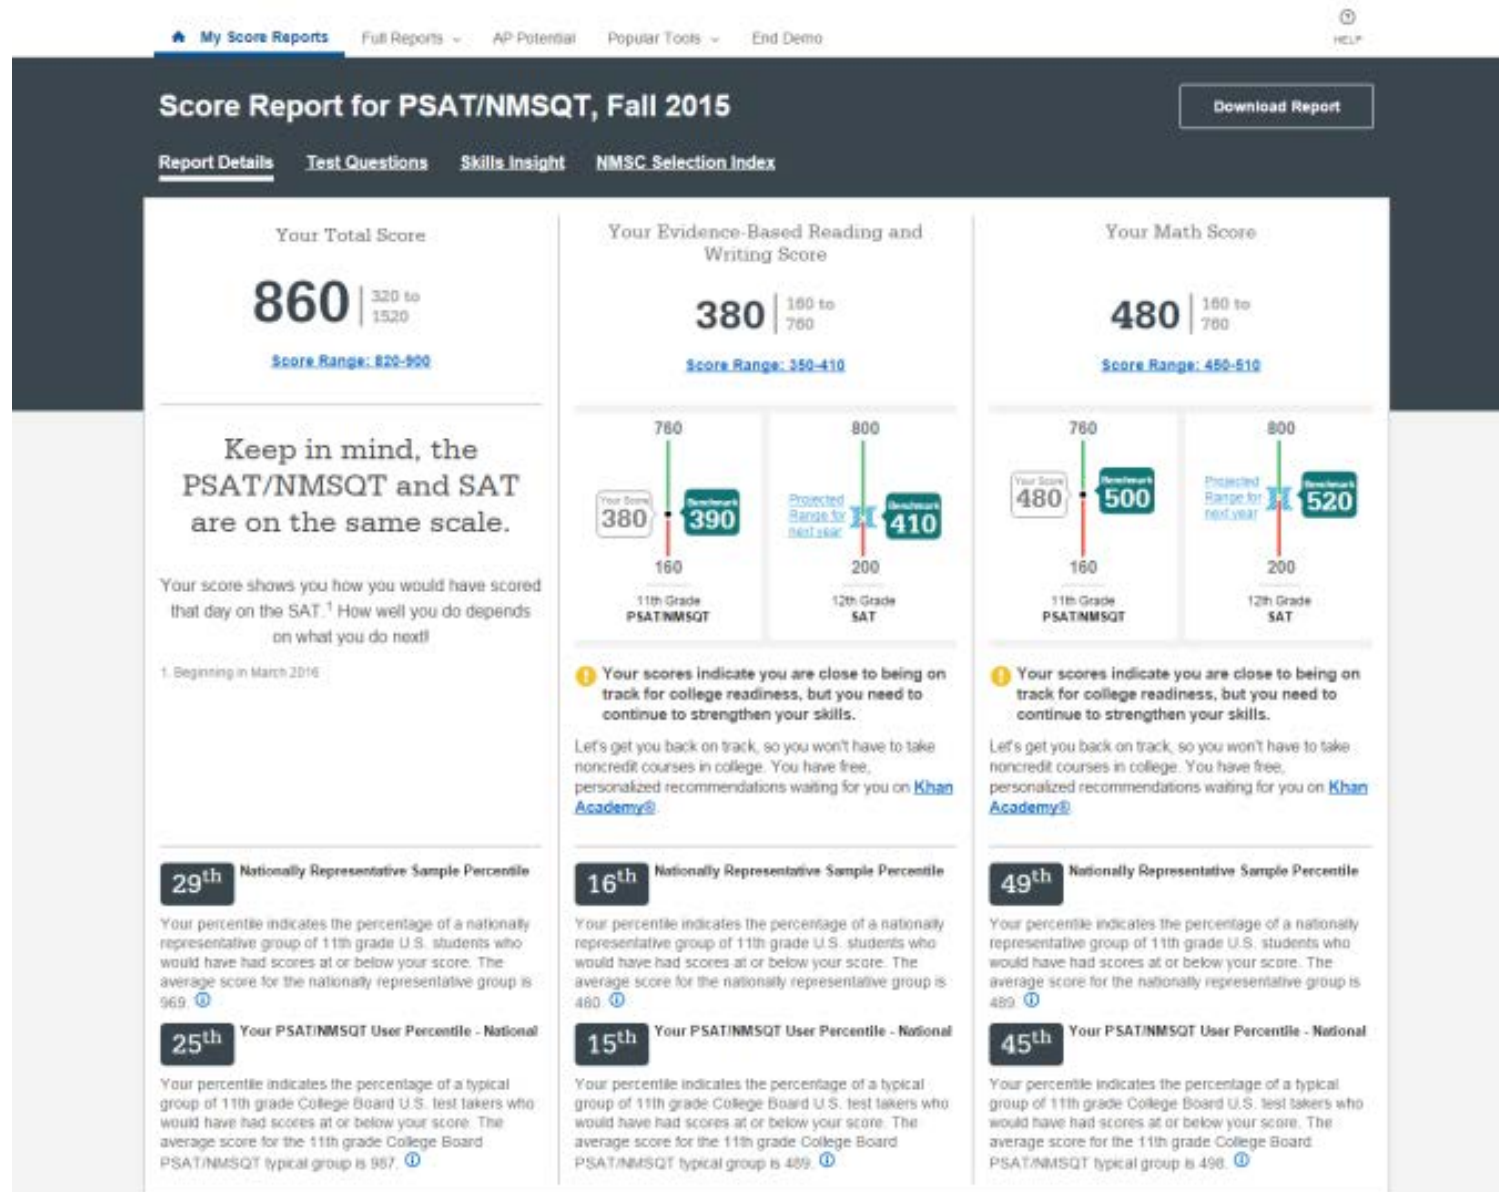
My Score Reports Full Reports AP Potential Popular Tools End Demo HELP

Score Report for PSAT/NMSQT, Fall 2015

Download Report

Report Details Test Questions Skills Insight NMSC Selection Index

Your Total Score

860 320 to 1520

Score Range: 820-900

Keep in mind, the PSAT/NMSQT and SAT are on the same scale.

Your score shows you how you would have scored that day on the SAT.$^1$ How well you do depends on what you do next!

1. Beginning in March 2016

Your Evidence-Based Reading and Writing Score

380 160 to 760

Score Range: 350-410

760
Your Score 380
Benchmark 390
160
11th Grade PSAT/NMSQT

800
Projected Range for next year
Benchmark 410
200
12th Grade SAT

Your scores indicate you are close to being on track for college readiness, but you need to continue to strengthen your skills.

Let's get you back on track, so you won't have to take noncredit courses in college. You have free, personalized recommendations waiting for you on Khan Academy®.

Your Math Score

480 160 to 760

Score Range: 450-510

760
Your Score 480
Benchmark 500
160
11th Grade PSAT/NMSQT

800
Projected Range for next year
Benchmark 520
200
12th Grade SAT

Your scores indicate you are close to being on track for college readiness, but you need to continue to strengthen your skills.

Let's get you back on track, so you won't have to take noncredit courses in college. You have free, personalized recommendations waiting for you on Khan Academy®.

29$^{th}$ Nationally Representative Sample Percentile

Your percentile indicates the percentage of a nationally representative group of 11th grade U.S. students who would have had scores at or below your score. The average score for the nationally representative group is 969.

25$^{th}$ Your PSAT/NMSQT User Percentile - National

Your percentile indicates the percentage of a typical group of 11th grade College Board U.S. test takers who would have had scores at or below your score. The average score for the 11th grade College Board PSAT/NMSQT typical group is 987.

16$^{th}$ Nationally Representative Sample Percentile

Your percentile indicates the percentage of a nationally representative group of 11th grade U.S. students who would have had scores at or below your score. The average score for the nationally representative group is 480.

15$^{th}$ Your PSAT/NMSQT User Percentile - National

Your percentile indicates the percentage of a typical group of 11th grade College Board U.S. test takers who would have had scores at or below your score. The average score for the 11th grade College Board PSAT/NMSQT typical group is 489.

49$^{th}$ Nationally Representative Sample Percentile

Your percentile indicates the percentage of a nationally representative group of 11th grade U.S. students who would have had scores at or below your score. The average score for the nationally representative group is 489.

45$^{th}$ Your PSAT/NMSQT User Percentile - National

Your percentile indicates the percentage of a typical group of 11th grade College Board U.S. test takers who would have had scores at or below your score. The average score for the 11th grade College Board PSAT/NMSQT typical group is 498.